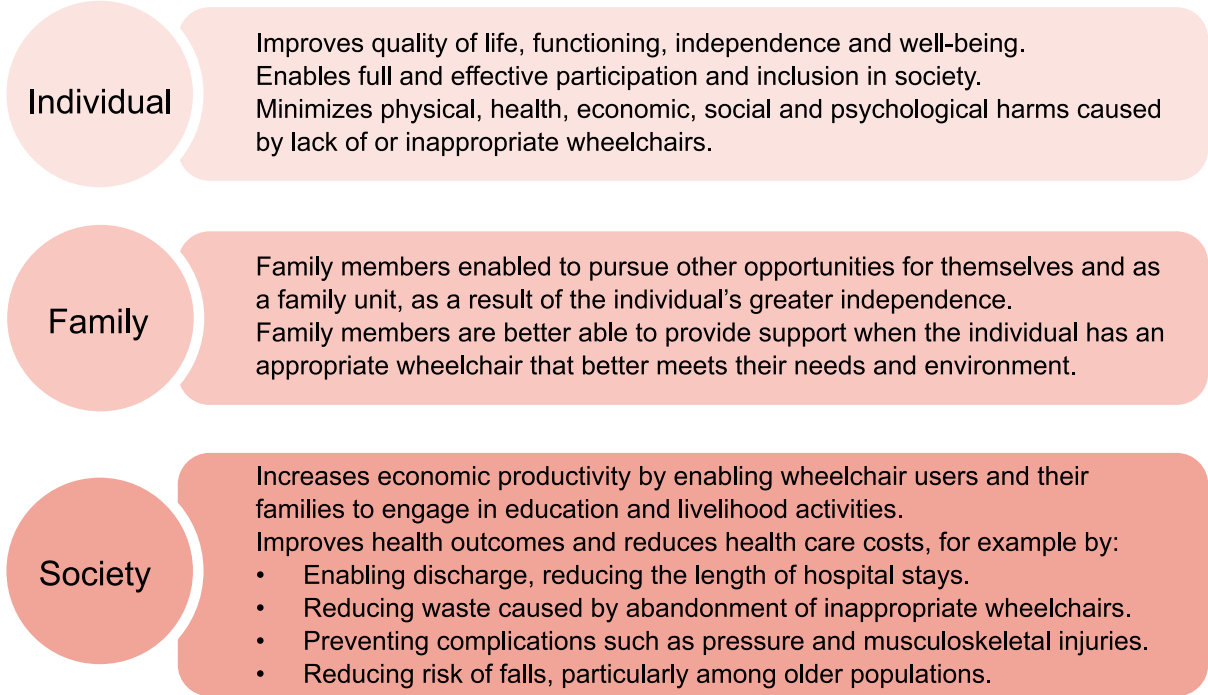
Individual

Improves quality of life, functioning, independence and well-being.
Enables full and effective participation and inclusion in society.
Minimizes physical, health, economic, social and psychological harms caused by lack of or inappropriate wheelchairs.

Family

Family members enabled to pursue other opportunities for themselves and as a family unit, as a result of the individual's greater independence.
Family members are better able to provide support when the individual has an appropriate wheelchair that better meets their needs and environment.

Society

Increases economic productivity by enabling wheelchair users and their families to engage in education and livelihood activities.
Improves health outcomes and reduces health care costs, for example by:
• Enabling discharge, reducing the length of hospital stays.
• Reducing waste caused by abandonment of inappropriate wheelchairs.
• Preventing complications such as pressure and musculoskeletal injuries.
• Reducing risk of falls, particularly among older populations.